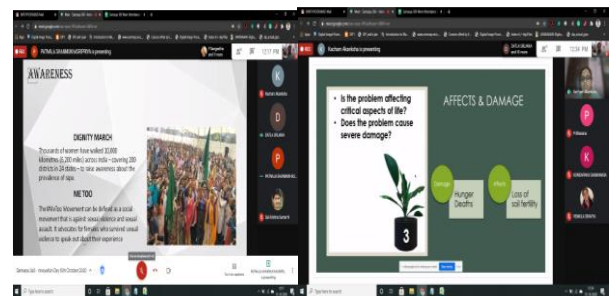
PATNALA SRAVANI KUMAR is presenting

AWARENESS

DIGNITY MARCH

Thousands of women have walked 10,000 kilometres (6,200 miles) across India – covering 200 districts in 24 states – to raise awareness about the prevalence of rape.

ME TOO

The MeToo Movement can be defined as a social movement that is against sexual violence and sexual assault. It advocates for females who survived sexual violence to speak out about their experience

12:37 PM

K

D

P

Kacham Akanksha is presenting

12:38 PM

• Is the problem affecting critical aspects of life?
• Does the problem cause severe damage?

AFFECTS & DAMAGE

Damages

Hunger Deaths

Affects

Loss of soil fertility

3

K

P

K

P

Type here to search